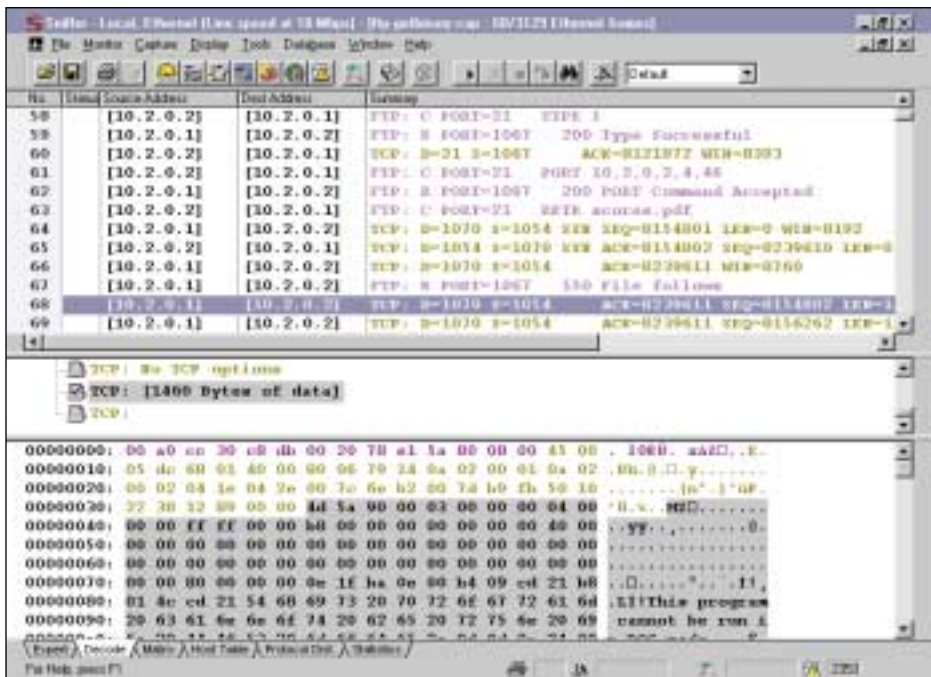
Sniffer - Local, Ethernet (Line speed at 10 Mbps) - [ftp getbinary.cap : 68/3129 Ethernet frames]

File Monitor Capture Display Tools Database Window Help

Default

| No. | Status | Source Address | Dest Address | Summary |
|---|---|---|---|---|
| 58 | | [10.2.0.2] | [10.2.0.1] | FTP: C PORT=21 TYPE I |
| 59 | | [10.2.0.1] | [10.2.0.2] | FTP: R PORT=1067 200 Type Successful |
| 60 | | [10.2.0.2] | [10.2.0.1] | TCP: D=21 S=1067 ACK=8121872 WIN=8393 |
| 61 | | [10.2.0.2] | [10.2.0.1] | FTP: C PORT=21 PORT 10,2,0,2,4,46 |
| 62 | | [10.2.0.1] | [10.2.0.2] | FTP: R PORT=1067 200 PORT Command Accepted |
| 63 | | [10.2.0.2] | [10.2.0.1] | FTP: C PORT=21 RETR acorse.pdf |
| 64 | | [10.2.0.1] | [10.2.0.2] | TCP: D=1070 S=1054 SYN SEQ=8154801 LEN=0 WIN=8192 |
| 65 | | [10.2.0.2] | [10.2.0.1] | TCP: D=1054 S=1070 SYN ACK=8154802 SEQ=0239610 LEN=0 |
| 66 | | [10.2.0.1] | [10.2.0.2] | TCP: D=1070 S=1054 ACK=0239611 WIN=8760 |
| 67 | | [10.2.0.1] | [10.2.0.2] | FTP: R PORT=1067 150 File follows |
| 68 | | [10.2.0.1] | [10.2.0.2] | TCP: D=1070 S=1054 ACK=0239611 SEQ=8154802 LEN=1 |
| 69 | | [10.2.0.1] | [10.2.0.2] | TCP: D=1070 S=1054 ACK=0239611 SEQ=8156262 LEN=1 |

TCP: No TCP options
TCP: [1460 Bytes of data]
TCP:

00000000: 00 a0 cc 30 c8 db 00 20 78 e1 1a 80 08 00 45 00 . ĐĐ8. xáĐ..E.
00000010: 05 dc 68 01 40 00 80 06 79 14 0a 02 00 01 0a 02 .Ün.@.Đ.y.......
00000020: 00 02 04 1e 04 2e 00 7c 6e b2 00 7d b9 fb 50 10 .......|n².}¹ûP.
00000030: 22 38 12 89 00 00 4d 5a 90 00 03 00 00 00 04 00 "8.‰..MZĐ.......
00000040: 00 00 ff ff 00 00 b8 00 00 00 00 00 00 00 40 00 ..ÿÿ..¸.......@.
00000050: 00 00 00 00 00 00 00 00 00 00 00 00 00 00 00 00 ................
00000060: 00 00 00 00 00 00 00 00 00 00 00 00 00 00 00 00 ................
00000070: 00 00 00 00 80 00 00 0e 1f ba 0e 00 b4 09 cd 21 b8 ..Đ......º..´.Í!¸
00000080: 01 4c cd 21 54 68 69 73 20 70 72 6f 67 72 61 6d .LÍ!This program
00000090: 20 63 61 6e 6e 6f 74 20 62 65 20 72 75 6e 20 69 cannot be run i
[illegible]

Expert Decode Matrix Host Table Protocol Dist. Statistics

For Help, press F1
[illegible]